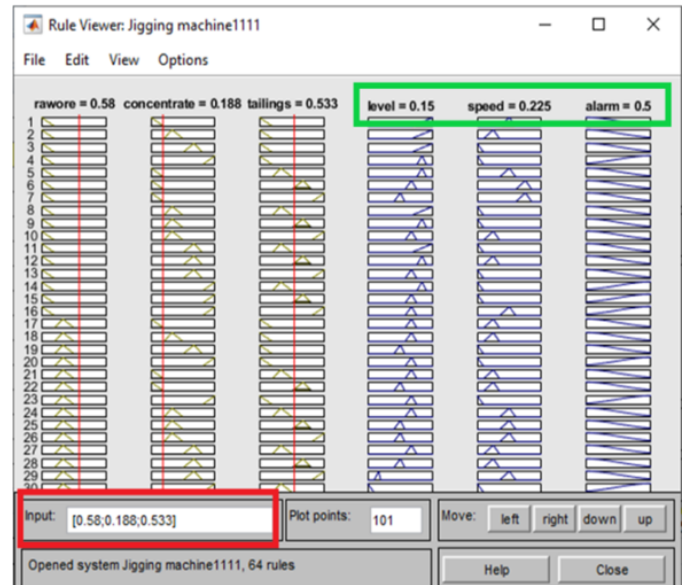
Rule Viewer: Jigging machine1111

File Edit View Options

rawore = 0.58 concentrate = 0.188 tailings = 0.533 level = 0.15 speed = 0.225 alarm = 0.5

1
2
3
4
5
6
7
8
9
10
11
12
13
14
15
16
17
18
19
20
21
22
23
24
25
26
27
28
29
30

Input: [0.58;0.188;0.533]

Plot points: 101

Move: left right down up

Opened system Jigging machine1111, 64 rules

Help Close